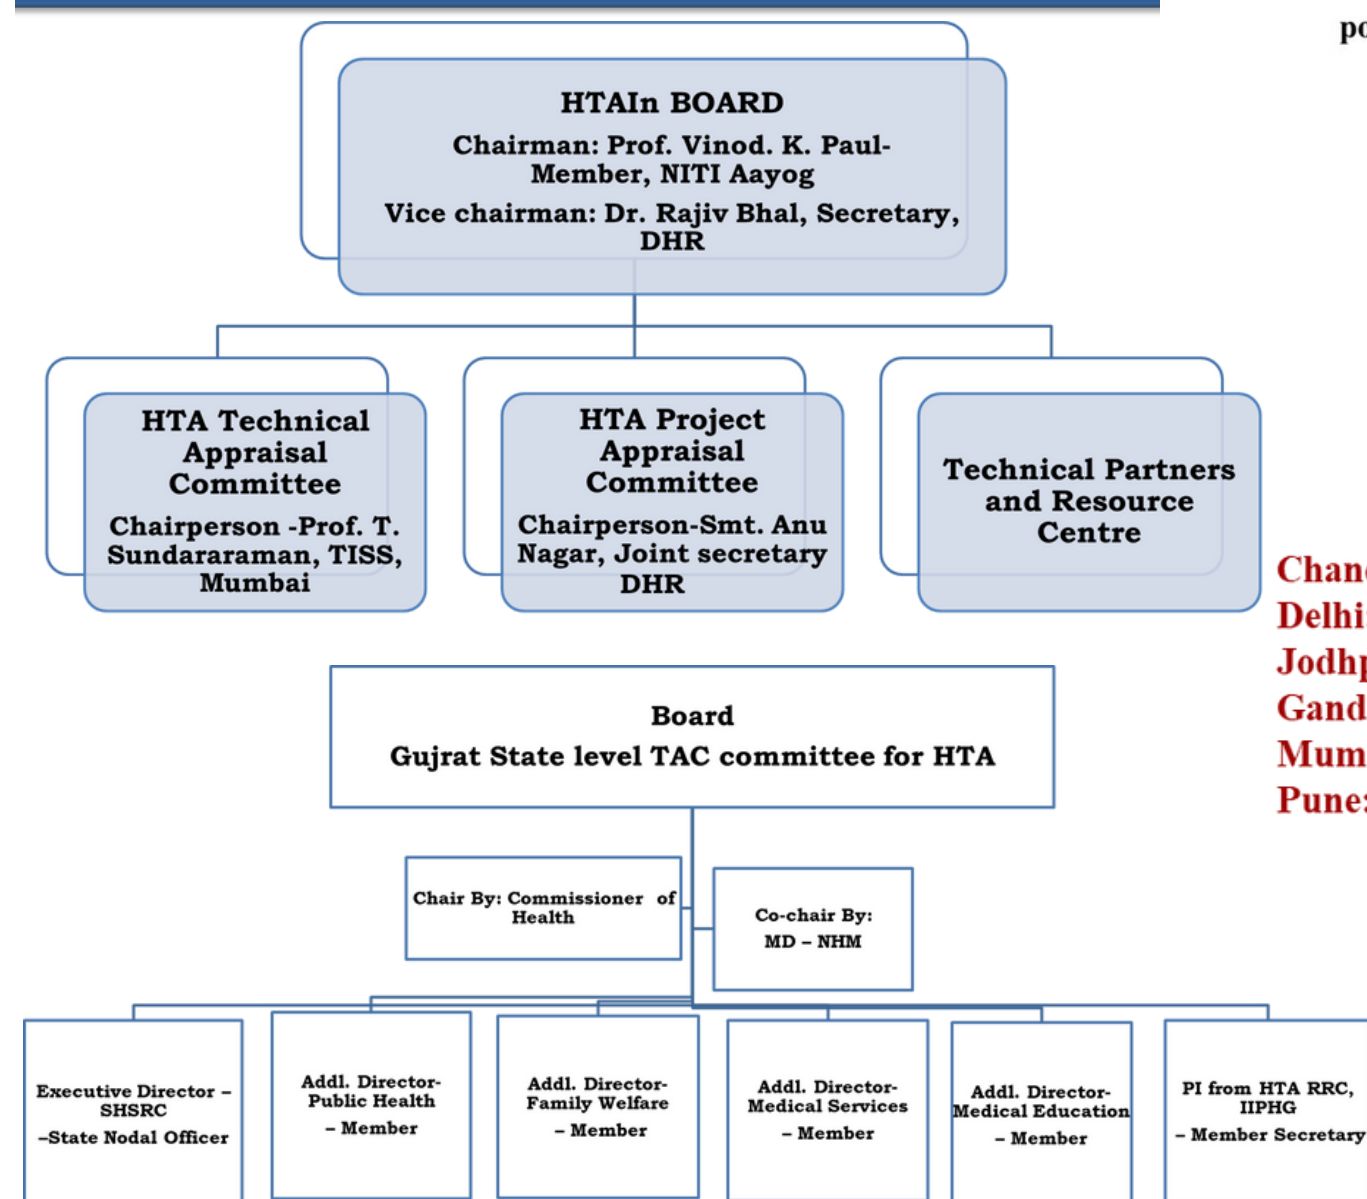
po

HTAIn BOARD

Chairman: Prof. Vinod. K. Paul- Member, NITI Aayog

Vice chairman: Dr. Rajiv Bhal, Secretary, DHR

HTA Technical Appraisal Committee

Chairperson -Prof. T. Sundararaman, TISS, Mumbai

HTA Project Appraisal Committee

Chairperson-Smt. Anu Nagar, Joint secretary DHR

Technical Partners and Resource Centre

Chan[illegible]
Delhi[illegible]
Jodh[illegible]
Gand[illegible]
Mum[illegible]
Pune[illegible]

Board

Gujrat State level TAC committee for HTA

Chair By: Commissioner of Health

Co-chair By: MD – NHM

Executive Director – SHSRC –State Nodal Officer

Addl. Director- Public Health – Member

Addl. Director- Family Welfare – Member

Addl. Director- Medical Services – Member

Addl. Director- Medical Education – Member

PI from HTA RRC, IIPHG – Member Secretary